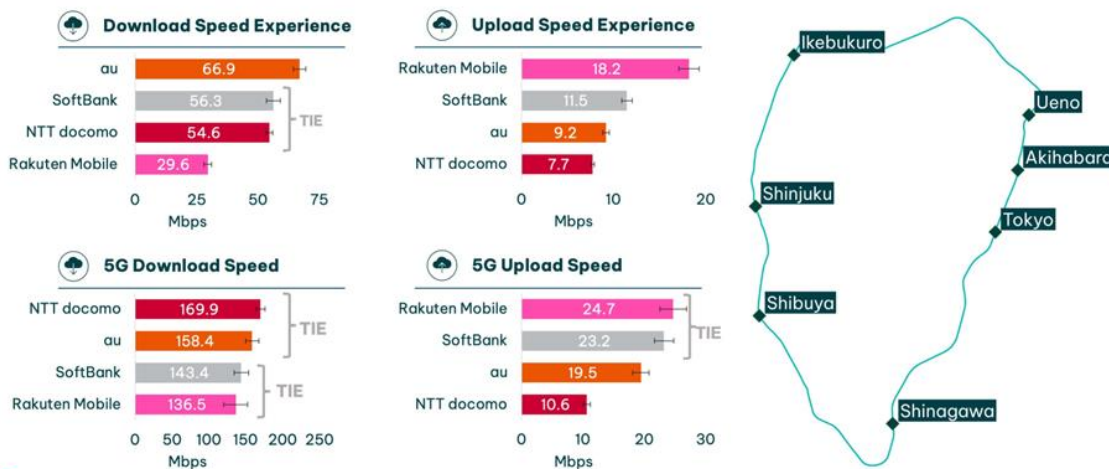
Download Speed Experience

| | |
|---|---|
| au | 66.9 |
| SoftBank | 56.3 |
| NTT docomo | 54.6 |
| Rakuten Mobile | 29.6 |

TIE

0 25 50 75
Mbps

Upload Speed Experience

| | |
|---|---|
| Rakuten Mobile | 18.2 |
| SoftBank | 11.5 |
| au | 9.2 |
| NTT docomo | 7.7 |

0 10 20
Mbps

5G Download Speed

| | |
|---|---|
| NTT docomo | 169.9 |
| au | 158.4 |
| SoftBank | 143.4 |
| Rakuten Mobile | 136.5 |

TIE
TIE

0 50 100 150 200 250
Mbps

5G Upload Speed

| | |
|---|---|
| Rakuten Mobile | 24.7 |
| SoftBank | 23.2 |
| au | 19.5 |
| NTT docomo | 10.6 |

TIE

0 10 20 30
Mbps

Ikebukuro
Ueno
Akihabara
Shinjuku
Tokyo
Shibuya
Shinagawa